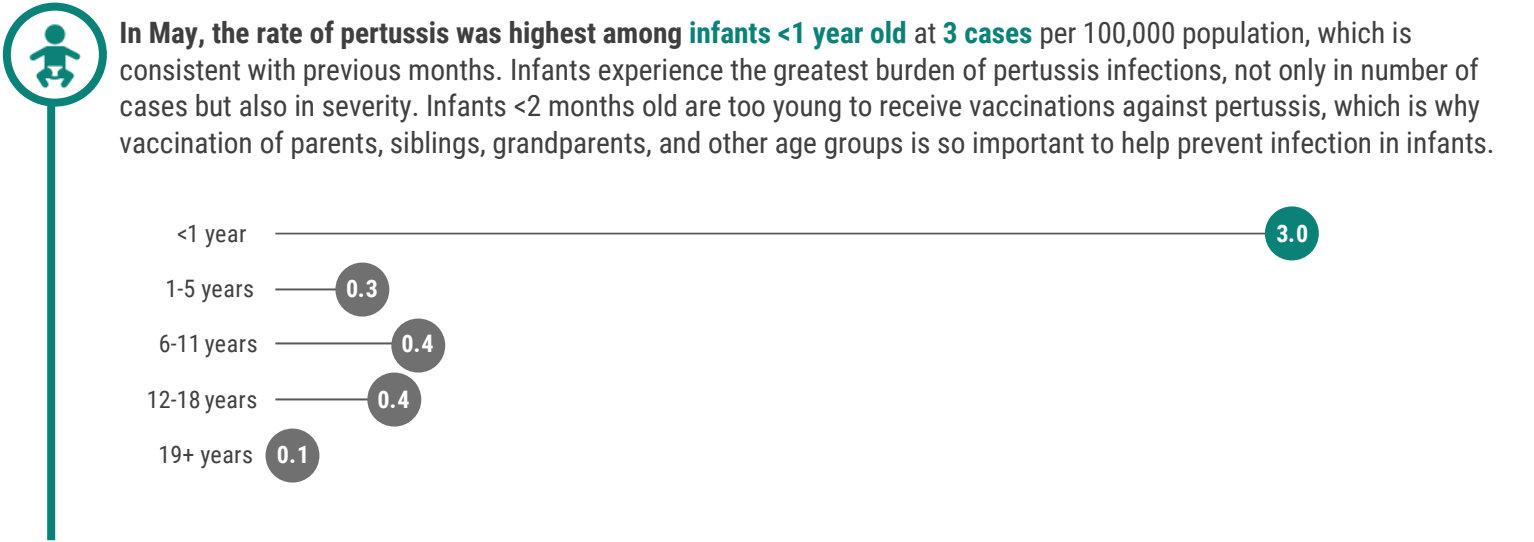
In May, the rate of pertussis was highest among infants <1 year old at 3 cases per 100,000 population, which is consistent with previous months. Infants experience the greatest burden of pertussis infections, not only in number of cases but also in severity. Infants <2 months old are too young to receive vaccinations against pertussis, which is why vaccination of parents, siblings, grandparents, and other age groups is so important to help prevent infection in infants.

<1 year 3.0
1-5 years 0.3
6-11 years 0.4
12-18 years 0.4
19+ years 0.1